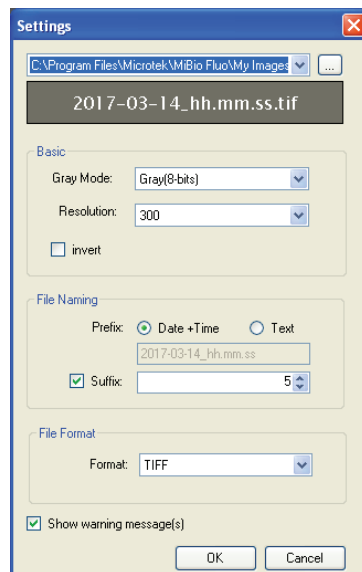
Settings

C:\Program Files\Microtek\MiBio Fluo\My Images ...

2017-03-14_hh.mm.ss.tif

Basic

Gray Mode: Gray(8-bits)

Resolution: 300

invert

File Naming

Prefix: Date +Time Text

2017-03-14_hh.mm.ss

Suffix: 5

File Format

Format: TIFF

Show warning message(s)

OK Cancel